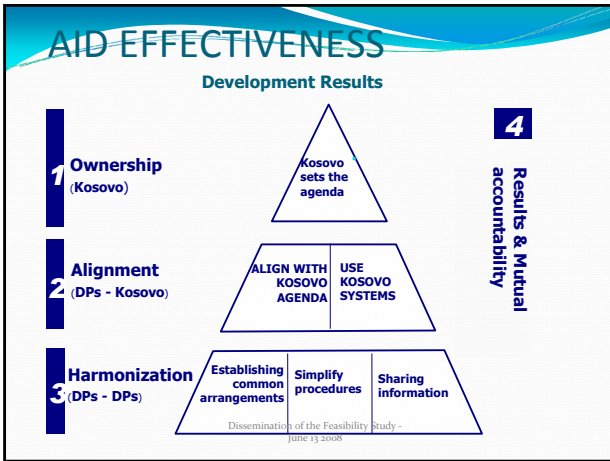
AID EFFECTIVENESS

Development Results

1 Ownership (Kosovo)

Kosovo sets the agenda

2 Alignment (DPs - Kosovo)

ALIGN WITH KOSOVO AGENDA

USE KOSOVO SYSTEMS

3 Harmonization (DPs - DPs)

Establishing common arrangements

Simplify procedures

Sharing information

4

Results & Mutual accountability

Dissemination of the Feasibility Study - June 13 2008